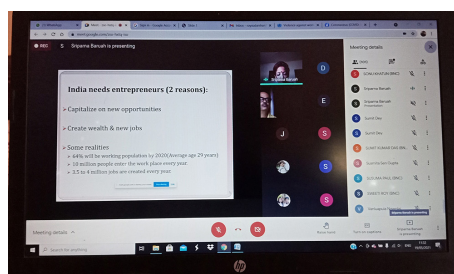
REC S Sriparna Baruah is presenting

India needs entrepreneurs (2 reasons):

➢ Capitalize on new opportunities

➢ Create wealth & new jobs

➢ Some realities:
➢ 64% will be working population by 2020(Average age 29 years)
➢ 10 million people enter the work place every year
➢ 3.5 to 4 million jobs are created every year

Sriparna Baruah

D

E

J

S

S

S

Meeting details

SONIA KHATUN (BMC)

Sriparna Baruah

Sriparna Baruah

Sumit Dey

Sumit Dey

SUJEET KUMAR DAS (BM...

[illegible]

SULGANA PAUL (BMC)

SANJIT ROY (BMC)

Meeting details

Raise hand

Turn on captions

Present now

Type here to search

hp